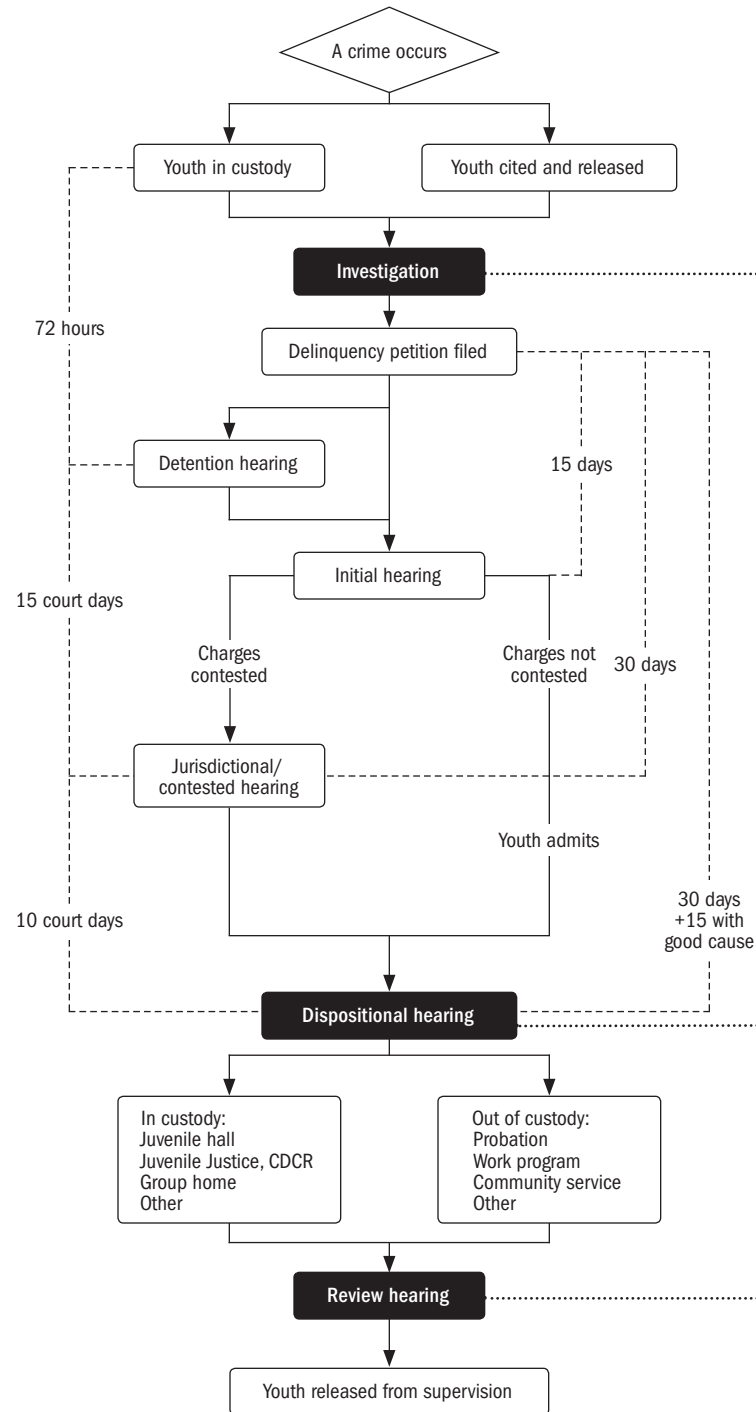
A crime occurs

Youth in custody

Youth cited and released

Investigation

72 hours

Delinquency petition filed

Detention hearing

15 days

Initial hearing

15 court days

Charges contested

Charges not contested

30 days

Jurisdictional/ contested hearing

Youth admits

10 court days

30 days +15 with good cause

Dispositional hearing

In custody:
Juvenile hall
Juvenile Justice, CDCR
Group home
Other

Out of custody:
Probation
Work program
Community service
Other

Review hearing

Youth released from supervision